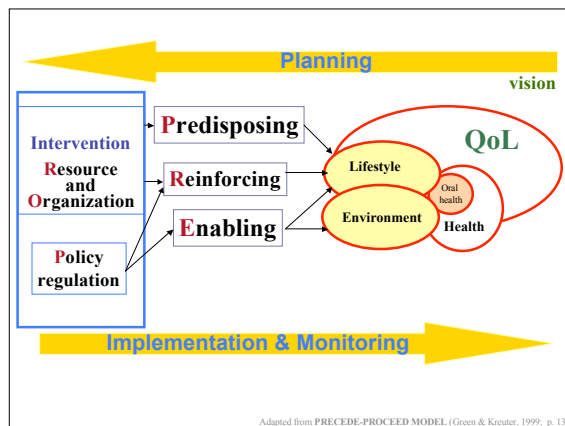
Planning

vision

Intervention
Resource and Organization

Policy regulation

Predisposing

Reinforcing

Enabling

QoL

Lifestyle

Oral health

Environment

Health

Implementation & Monitoring

Adapted from PRECEDE-PROCEED MODEL (Green & Kreuter, 1999; p. 13